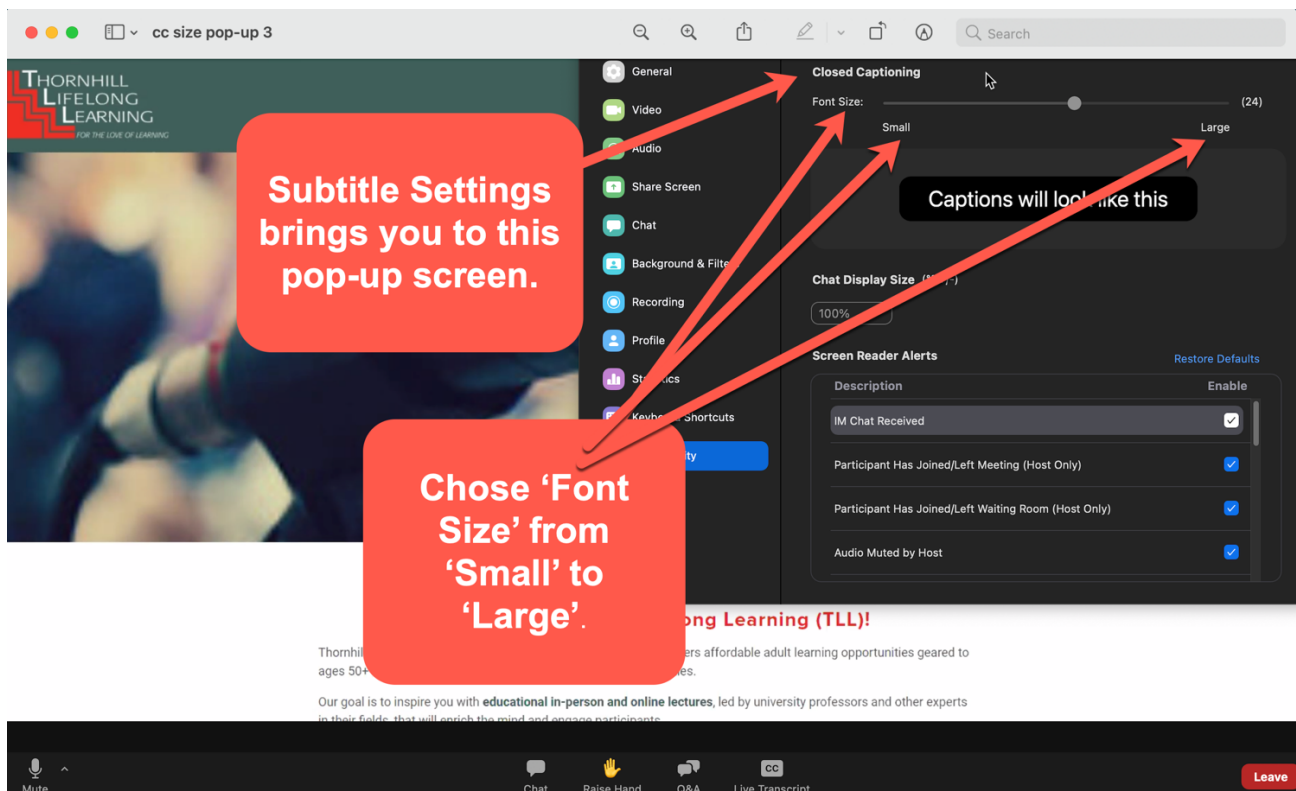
cc size pop-up 3

Search

THORNHILL LIFELONG LEARNING
FOR THE LOVE OF LEARNING

General
Video
Audio
Share Screen
Chat
Background & Filte
Recording
Profile
St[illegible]tics
Keyb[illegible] Shortcuts
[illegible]ity

Subtitle Settings brings you to this pop-up screen.

Closed Captioning
Font Size:
(24)
Small
Large
Captions will loo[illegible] like this

Chat Display Size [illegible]
100%

Screen Reader Alerts
Restore Defaults

| Description | Enable |
|---|---|
| IM Chat Received | ✓ |
| Participant Has Joined/Left Meeting (Host Only) | ✓ |
| Participant Has Joined/Left Waiting Room (Host Only) | ✓ |
| Audio Muted by Host | ✓ |

Chose 'Font Size' from 'Small' to 'Large'.

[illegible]ong Learning (TLL)!

Thornhil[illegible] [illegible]ers affordable adult learning opportunities geared to ages 50+ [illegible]es.

Our goal is to inspire you with educational in-person and online lectures, led by university professors and other experts in their fields, that will enrich the mind and engage participants.

Mute
Chat
Raise Hand
Q&A
CC
Live Transcript
Leave